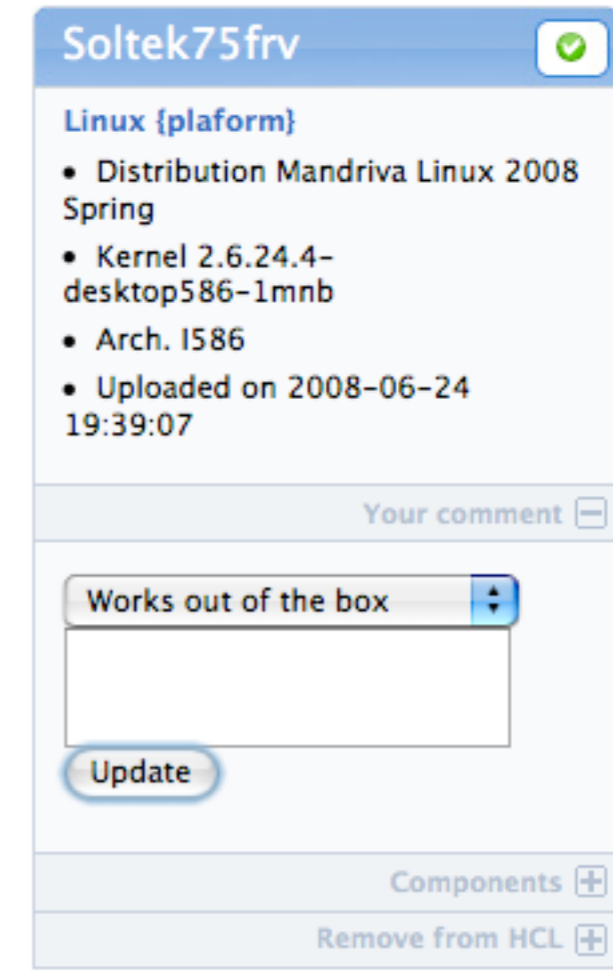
Soltek75frv

Linux {plaform}

• Distribution Mandriva Linux 2008 Spring

• Kernel 2.6.24.4-desktop586-1mnb

• Arch. I586

• Uploaded on 2008-06-24 19:39:07

Your comment

Works out of the box

Update

Components

Remove from HCL